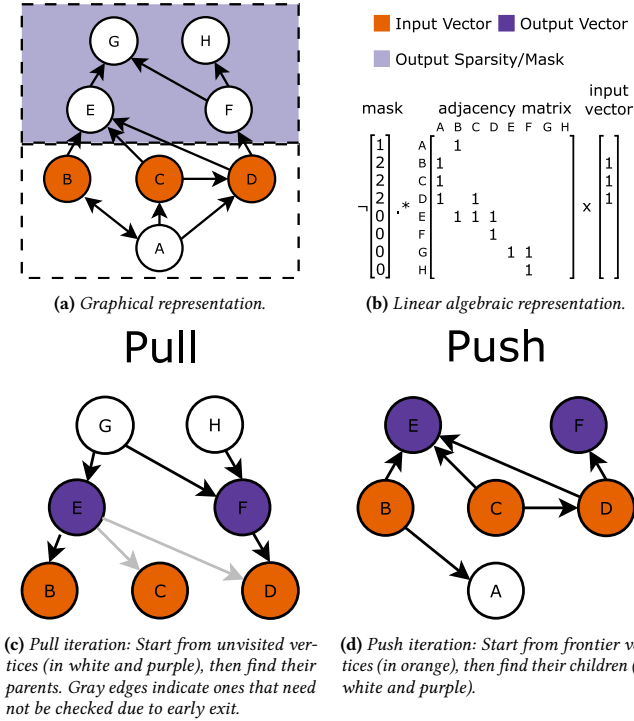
G H E F B C D A

Input Vector Output Vector

Output Sparsity/Mask

mask adjacency matrix input vector

A B C D E F G H

$\neg \begin{bmatrix}1\\2\\2\\2\\0\\0\\0\\0\end{bmatrix} .* \begin{bmatrix} & 1 & & & & & & \\ 1 & & & & & & & \\ 1 & & & & & & & \\ 1 & & & 1 & & & & \\ & 1 & 1 & 1 & & & & \\ & & & 1 & & & & \\ & & & & 1 & 1 & & \\ & & & & & 1 & & \end{bmatrix} \times \begin{bmatrix}1\\1\\1\\ \\ \\ \\ \\ \end{bmatrix}$

A B C D E F G H

(a) Graphical representation.

(b) Linear algebraic representation.

Pull

Push

G H E F B C D

E F B C D A

(c) Pull iteration: Start from unvisited vertices (in white and purple), then find their parents. Gray edges indicate ones that need not be checked due to early exit.

(d) Push iteration: Start from frontier v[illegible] tices (in orange), then find their children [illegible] white and purple).